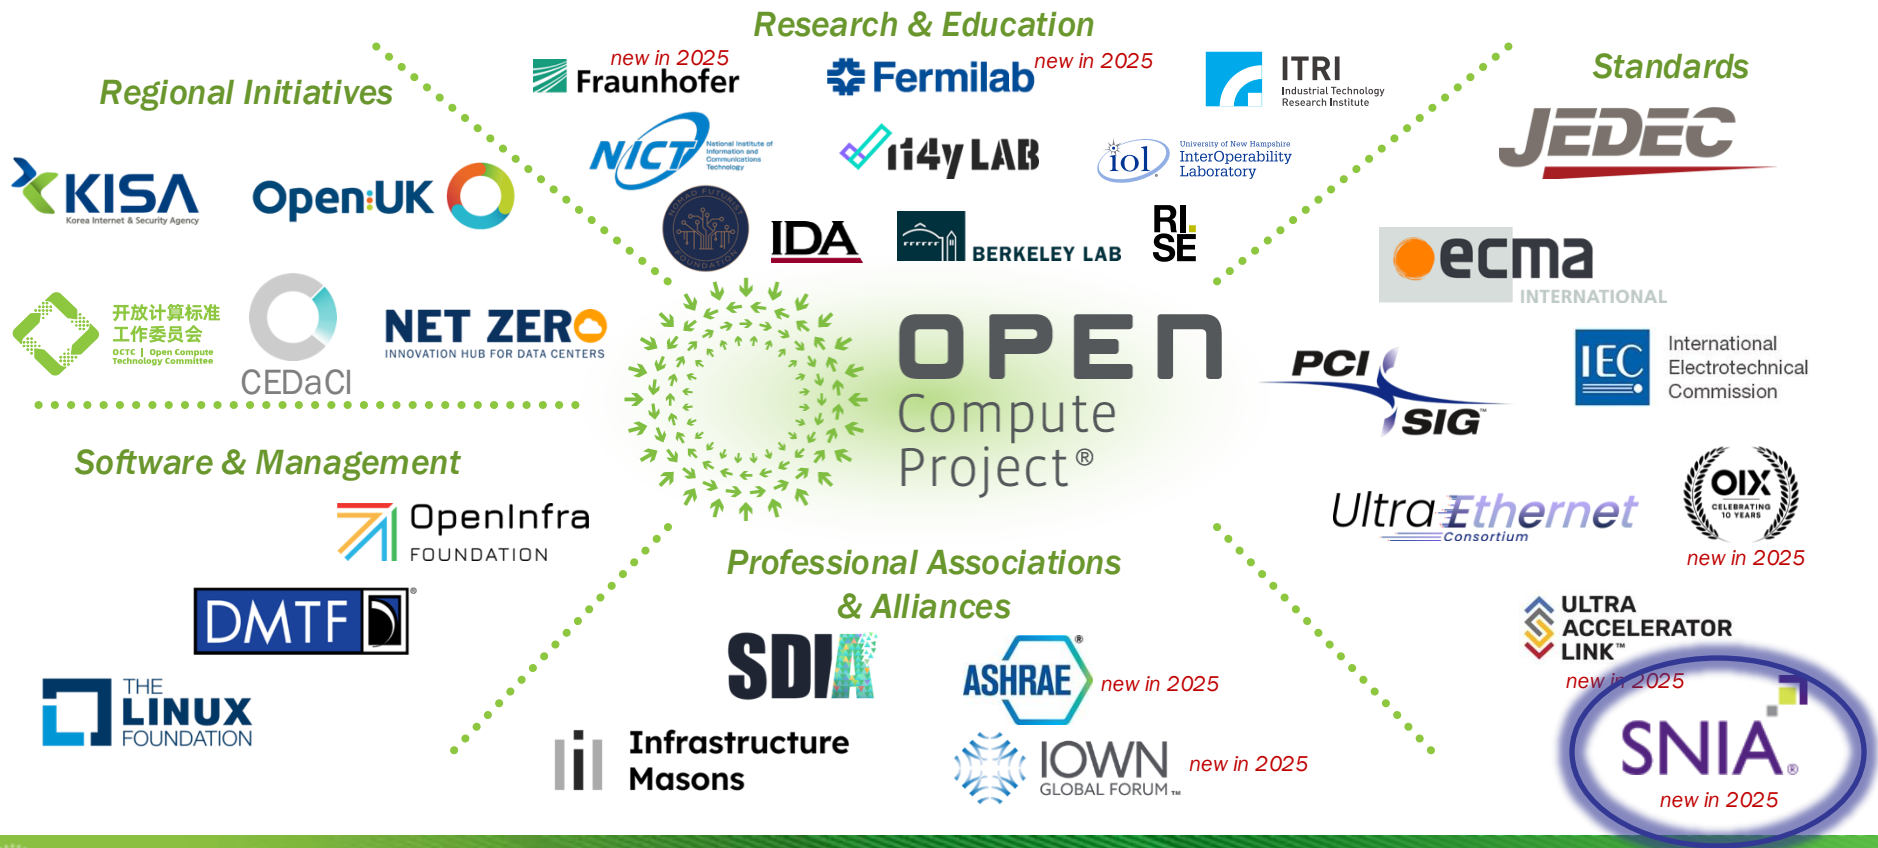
Research & Education

new in 2025
Fraunhofer

Fermilab new in 2025

ITRI
Industrial Technology Research Institute

Regional Initiatives

Standards

NICT
National Institute of Information and Communications Technology

i14y LAB

iol
University of New Hampshire
InterOperability Laboratory

JEDEC

KISA
Korea Internet & Security Agency

Open:UK

IDA

BERKELEY LAB

RI. SE

ecma
INTERNATIONAL

开放计算标准工作委员会
OCTC | Open Compute Technology Committee

CEDaCI

NET ZERO
INNOVATION HUB FOR DATA CENTERS

OPEN
Compute
Project®

PCI SIG

IEC
International Electrotechnical Commission

Software & Management

Ultra Ethernet
Consortium

OIX
CELEBRATING 10 YEARS
new in 2025

OpenInfra
FOUNDATION

Professional Associations & Alliances

DMTF

SDIA

ASHRAE new in 2025

ULTRA ACCELERATOR LINK™
new in 2025

THE LINUX FOUNDATION

Infrastructure Masons

IOWN GLOBAL FORUM™ new in 2025

SNIA®
new in 2025